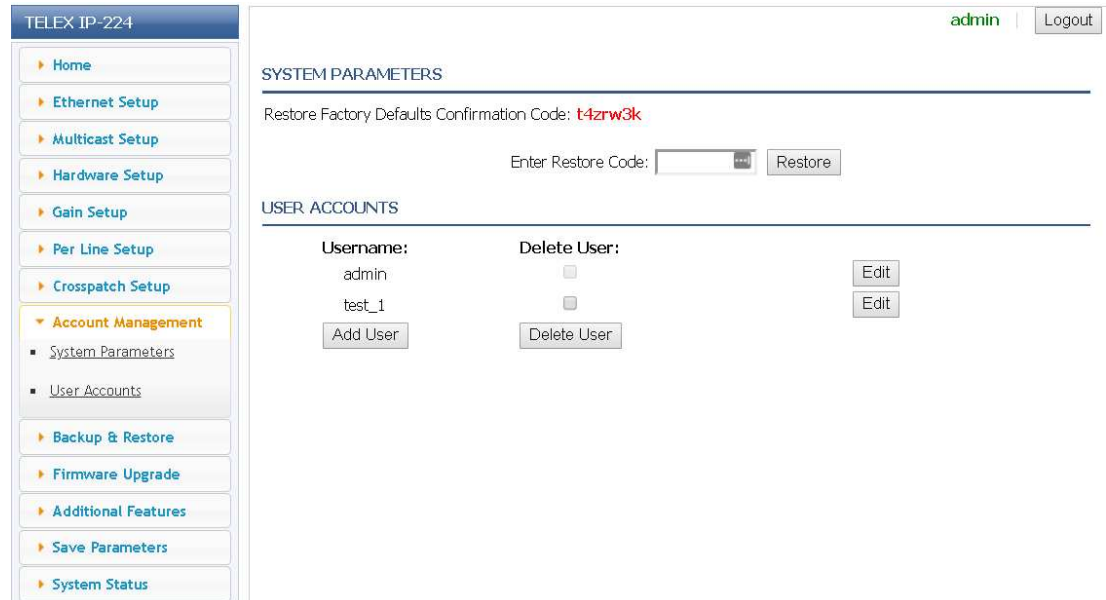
TELEX IP-224

Home
Ethernet Setup
Multicast Setup
Hardware Setup
Gain Setup
Per Line Setup
Crosspatch Setup
Account Management
System Parameters
User Accounts
Backup & Restore
Firmware Upgrade
Additional Features
Save Parameters
System Status

admin | Logout

SYSTEM PARAMETERS

Restore Factory Defaults Confirmation Code: t4zrw3k

Enter Restore Code: Restore

USER ACCOUNTS

| Username: | Delete User: | |
|---|---|---|
| admin | | Edit |
| test_1 | | Edit |
| Add User | Delete User | |